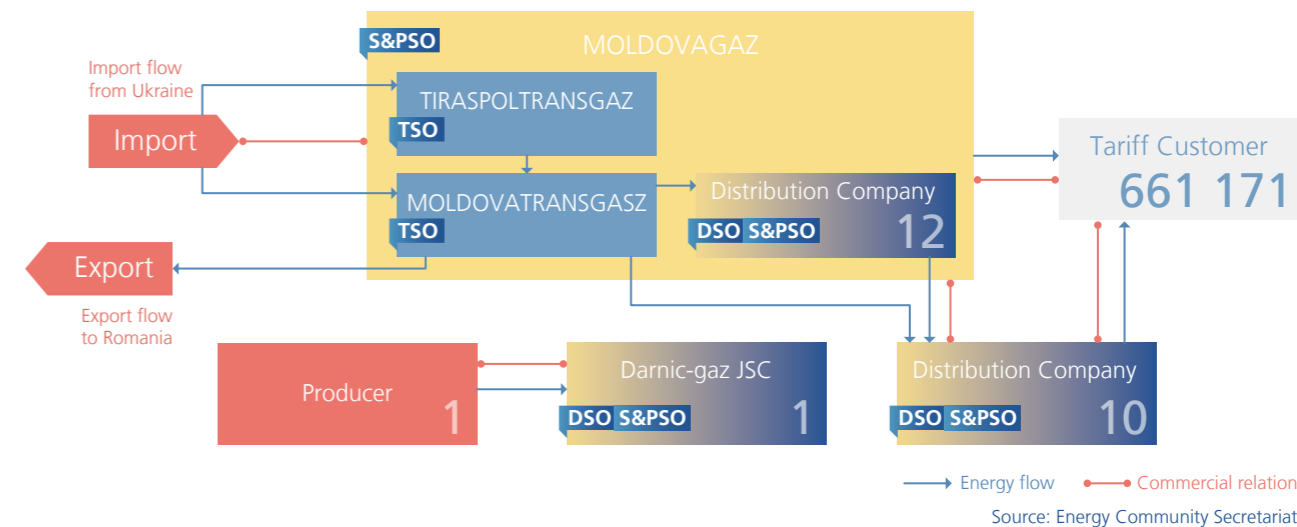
S&PSO

MOLDOVAGAZ

Import flow from Ukraine

Import

TIRASPOLTRANSGAZ

TSO

MOLDOVATRANSGASZ

TSO

Distribution Company

DSO S&PSO

12

Tariff Customer

661 171

Export

Export flow to Romania

Producer

1

Darnic-gaz JSC

DSO S&PSO

1

Distribution Company

DSO S&PSO

10

Energy flow

Commercial relation

Source: Energy Community Secretariat